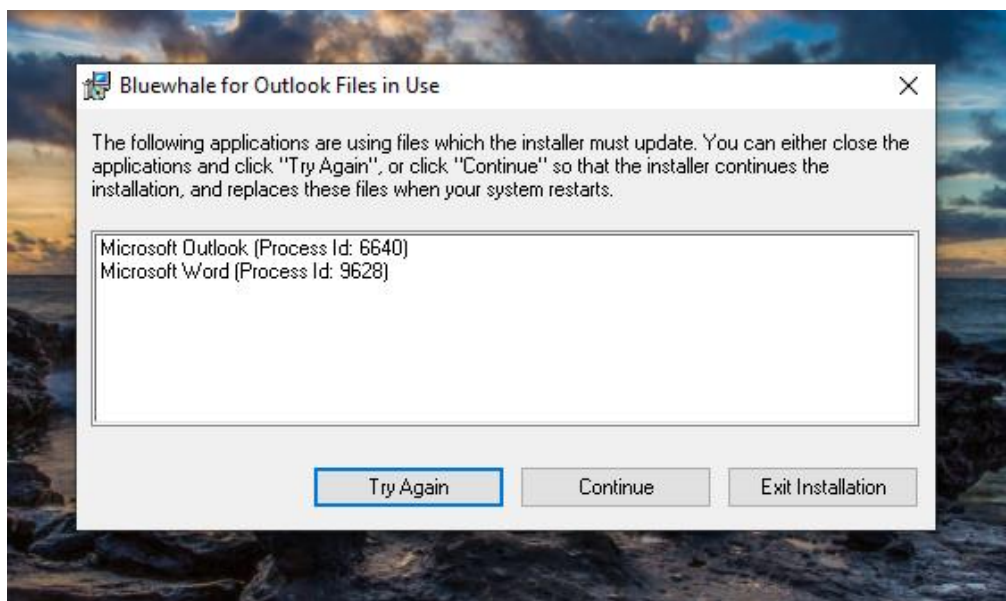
Bluewhale for Outlook Files in Use

×

The following applications are using files which the installer must update. You can either close the applications and click "Try Again", or click "Continue" so that the installer continues the installation, and replaces these files when your system restarts.

Microsoft Outlook (Process Id: 6640)
Microsoft Word (Process Id: 9628)

Try Again

Continue

Exit Installation